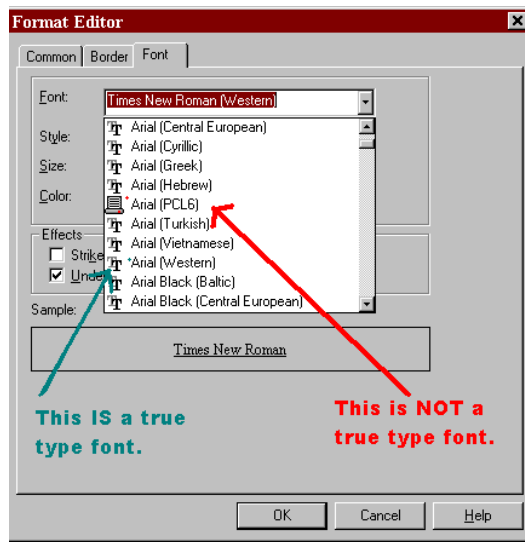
Format Editor

Common | Border | Font

Font: Times New Roman (Western)

Style:

Size:

Color:

Effects

Strike

Unde

Arial (Central European)
Arial (Cyrillic)
Arial (Greek)
Arial (Hebrew)
Arial (PCL6)
Arial (Turkish)
Arial (Vietnamese)
Arial (Western)
Arial Black (Baltic)
Arial Black (Central European)

Sample:

Times New Roman

This IS a true type font.

This is NOT a true type font.

OK | Cancel | Help